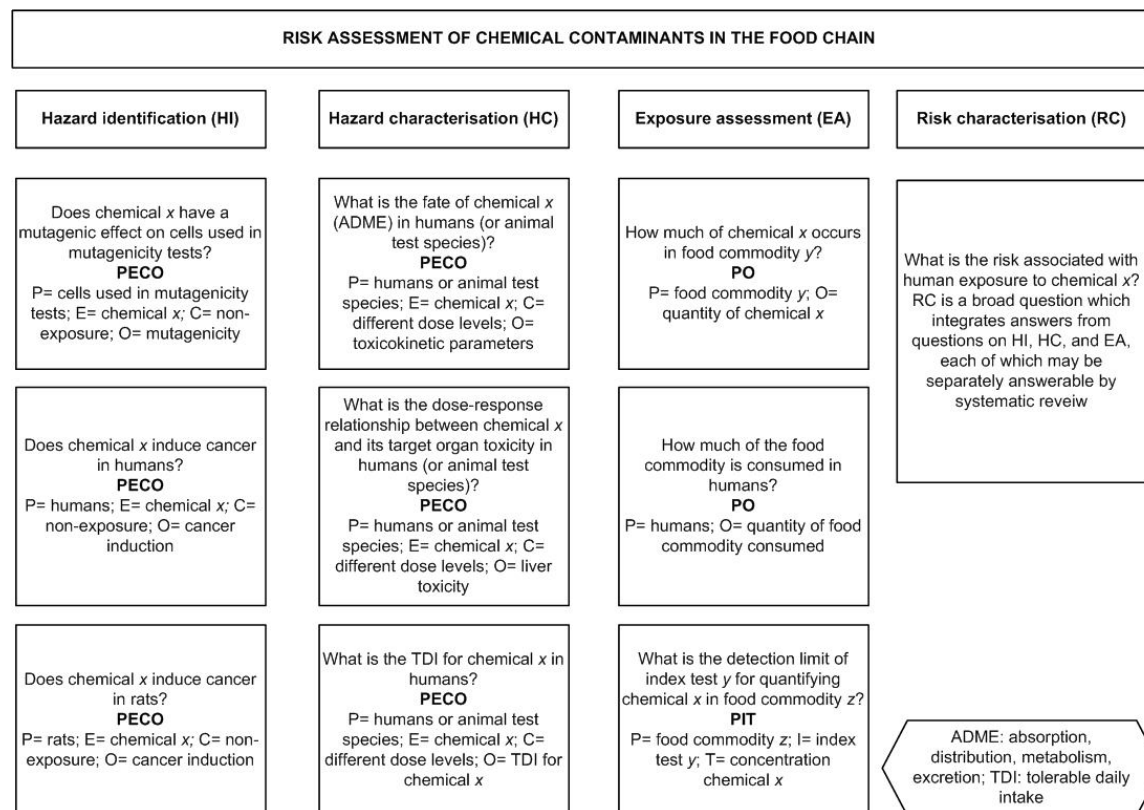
RISK ASSESSMENT OF CHEMICAL CONTAMINANTS IN THE FOOD CHAIN

Hazard identification (HI)

Does chemical x have a mutagenic effect on cells used in mutagenicity tests?
PECO
P= cells used in mutagenicity tests; E= chemical x; C= non-exposure; O= mutagenicity

Does chemical x induce cancer in humans?
PECO
P= humans; E= chemical x; C= non-exposure; O= cancer induction

Does chemical x induce cancer in rats?
PECO
P= rats; E= chemical x; C= non-exposure; O= cancer induction

Hazard characterisation (HC)

What is the fate of chemical x (ADME) in humans (or animal test species)?
PECO
P= humans or animal test species; E= chemical x; C= different dose levels; O= toxicokinetic parameters

What is the dose-response relationship between chemical x and its target organ toxicity in humans (or animal test species)?
PECO
P= humans or animal test species; E= chemical x; C= different dose levels; O= liver toxicity

What is the TDI for chemical x in humans?
PECO
P= humans or animal test species; E= chemical x; C= different dose levels; O= TDI for chemical x

Exposure assessment (EA)

How much of chemical x occurs in food commodity y?
PO
P= food commodity y; O= quantity of chemical x

How much of the food commodity is consumed in humans?
PO
P= humans; O= quantity of food commodity consumed

What is the detection limit of index test y for quantifying chemical x in food commodity z?
PIT
P= food commodity z; I= index test y; T= concentration chemical x

Risk characterisation (RC)

What is the risk associated with human exposure to chemical x? RC is a broad question which integrates answers from questions on HI, HC, and EA, each of which may be separately answerable by systematic reveiw

ADME: absorption, distribution, metabolism, excretion; TDI: tolerable daily intake